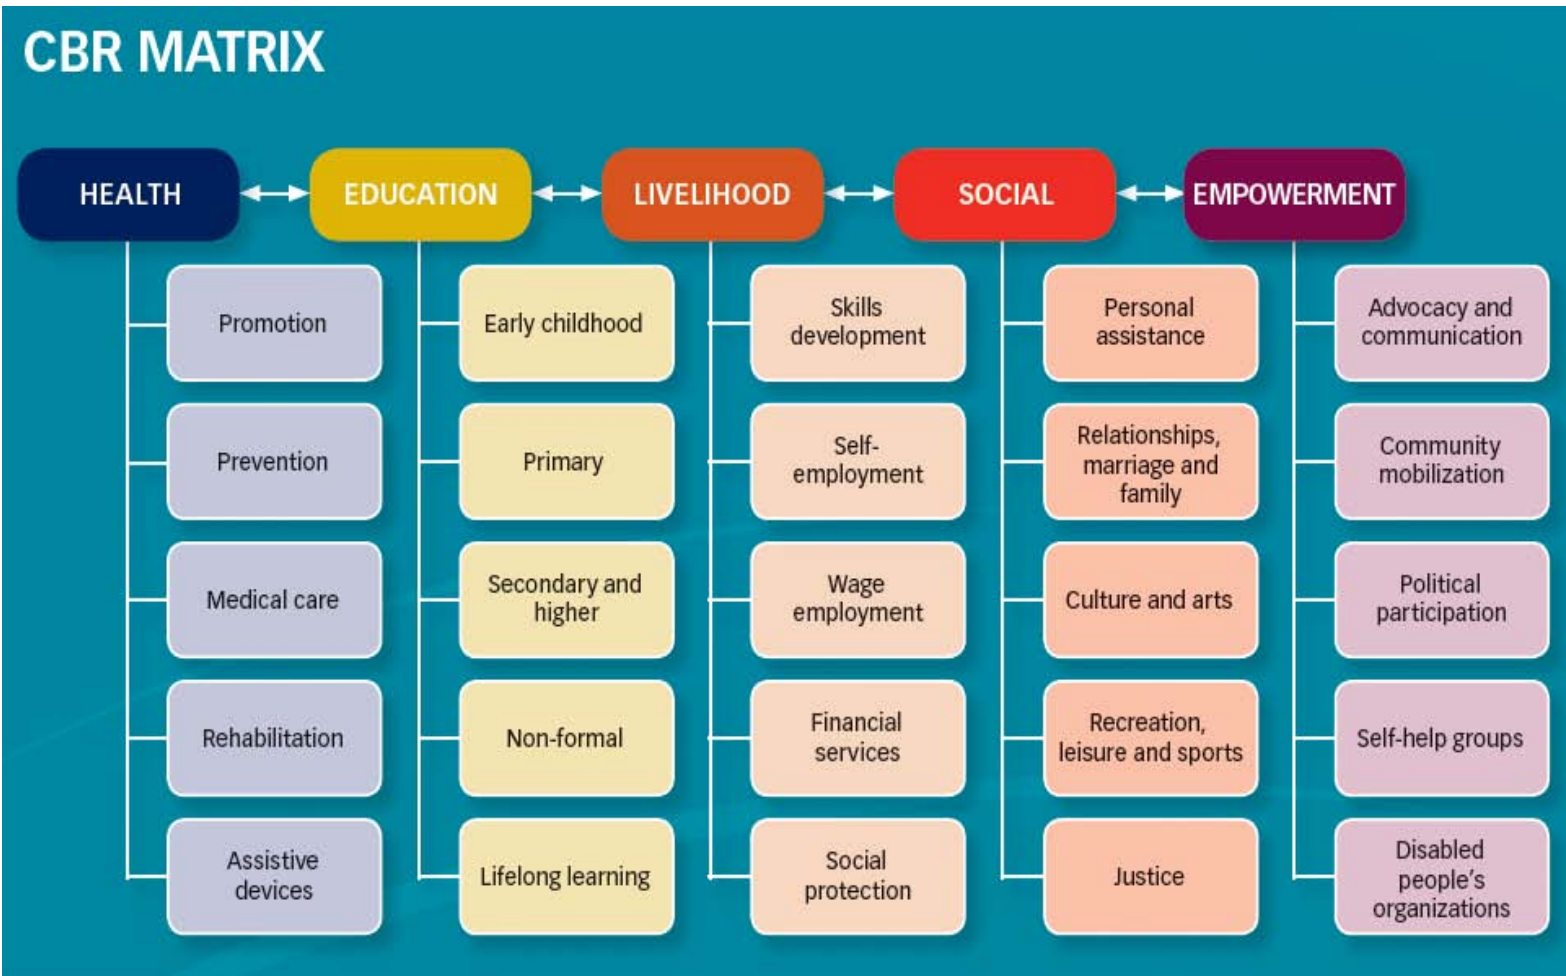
CBR MATRIX

HEALTH

Promotion

Prevention

Medical care

Rehabilitation

Assistive devices

EDUCATION

Early childhood

Primary

Secondary and higher

Non-formal

Lifelong learning

LIVELIHOOD

Skills development

Self-employment

Wage employment

Financial services

Social protection

SOCIAL

Personal assistance

Relationships, marriage and family

Culture and arts

Recreation, leisure and sports

Justice

EMPOWERMENT

Advocacy and communication

Community mobilization

Political participation

Self-help groups

Disabled people's organizations